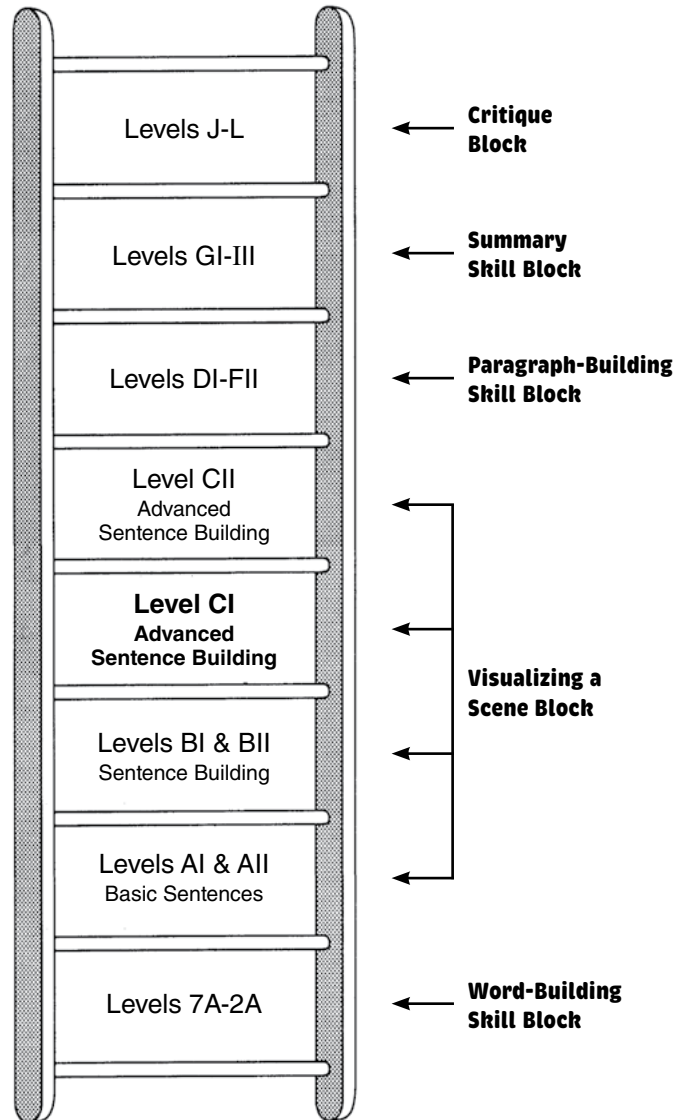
Levels J-L

Critique Block

Levels GI-III

Summary Skill Block

Levels DI-FII

Paragraph-Building Skill Block

Level CII
Advanced Sentence Building

Level CI
Advanced Sentence Building

Visualizing a Scene Block

Levels BI & BII
Sentence Building

Levels AI & AII
Basic Sentences

Levels 7A-2A

Word-Building Skill Block